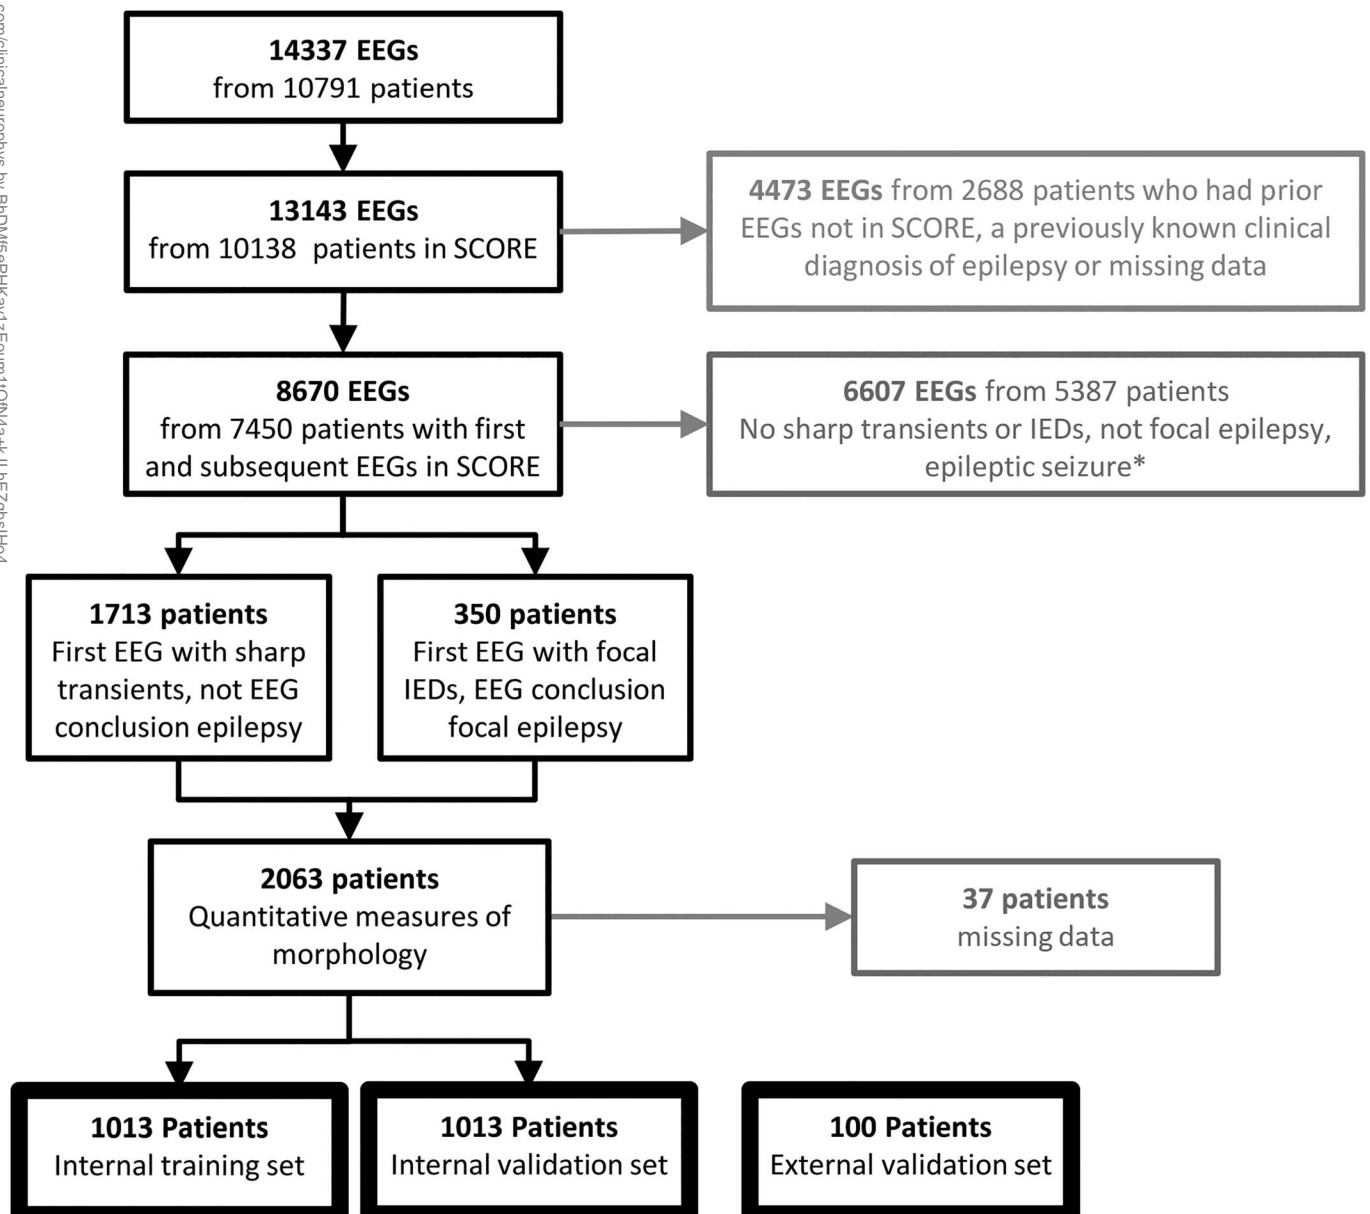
com/clinicalneurophys by BhDMf5ePHKav1zEoum1tQfN4a+kJLhEZbhslHo4

14337 EEGs
from 10791 patients

13143 EEGs
from 10138 patients in SCORE

4473 EEGs from 2688 patients who had prior EEGs not in SCORE, a previously known clinical diagnosis of epilepsy or missing data

8670 EEGs
from 7450 patients with first and subsequent EEGs in SCORE

6607 EEGs from 5387 patients
No sharp transients or IEDs, not focal epilepsy, epileptic seizure*

1713 patients
First EEG with sharp transients, not EEG conclusion epilepsy

350 patients
First EEG with focal IEDs, EEG conclusion focal epilepsy

2063 patients
Quantitative measures of morphology

37 patients
missing data

1013 Patients
Internal training set

1013 Patients
Internal validation set

100 Patients
External validation set